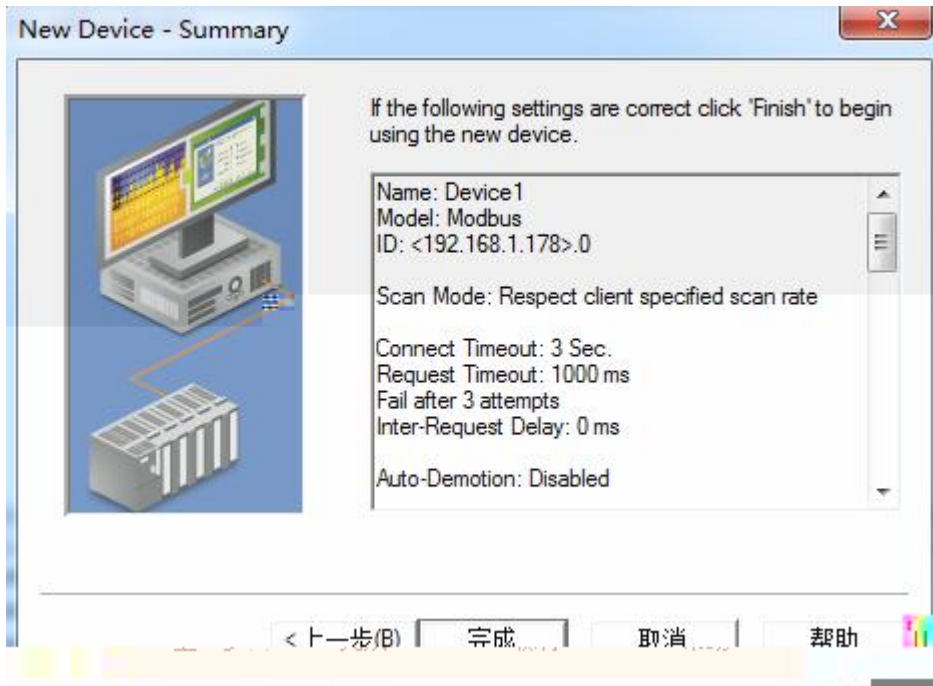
New Device - Summary

If the following settings are correct click 'Finish' to begin using the new device.

Name: Device1
Model: Modbus
ID: <192.168.1.178>.0

Scan Mode: Respect client specified scan rate

Connect Timeout: 3 Sec.
Request Timeout: 1000 ms
Fail after 3 attempts
Inter-Request Delay: 0 ms

Auto-Demotion: Disabled

< 上一步(B) 完成 取消 帮助